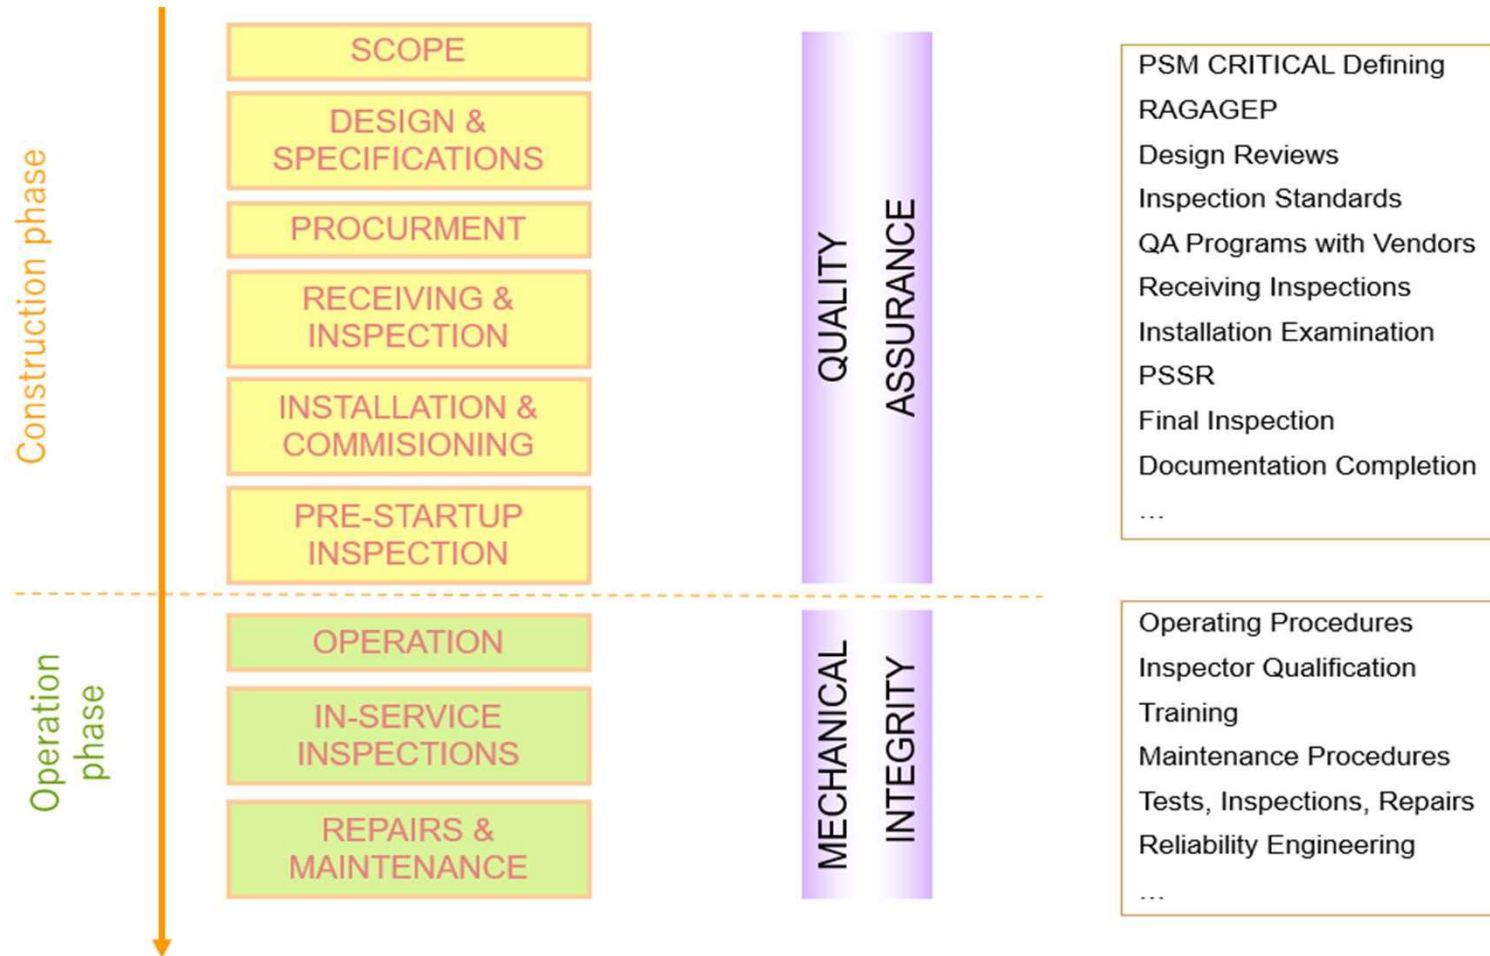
Construction phase

SCOPE

DESIGN & SPECIFICATIONS

PROCURMENT

RECEIVING & INSPECTION

INSTALLATION & COMMISIONING

PRE-STARTUP INSPECTION

QUALITY ASSURANCE

PSM CRITICAL Defining
RAGAGEP
Design Reviews
Inspection Standards
QA Programs with Vendors
Receiving Inspections
Installation Examination
PSSR
Final Inspection
Documentation Completion
...

Operation phase

OPERATION

IN-SERVICE INSPECTIONS

REPAIRS & MAINTENANCE

MECHANICAL INTEGRITY

Operating Procedures
Inspector Qualification
Training
Maintenance Procedures
Tests, Inspections, Repairs
Reliability Engineering
...